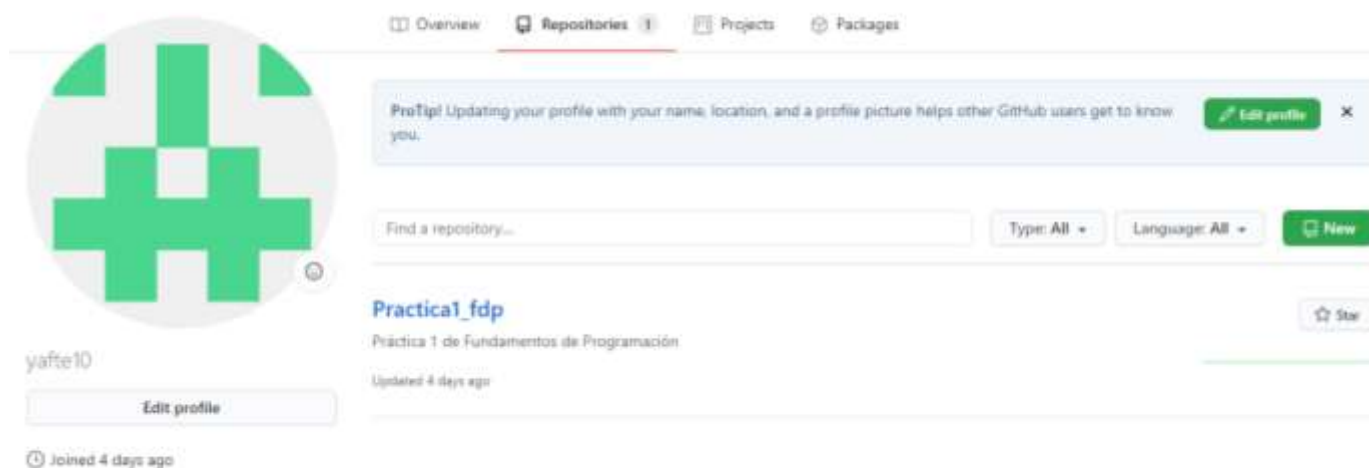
Overview Repositories 1 Projects Packages

ProTip! Updating your profile with your name, location, and a profile picture helps other GitHub users get to know you.

Edit profile ×

Find a repository...

Type: All ▾ Language: All ▾ New

Practica1_fdp

Práctica 1 de Fundamentos de Programación

Updated 4 days ago

Star

yafte10

Edit profile

Joined 4 days ago